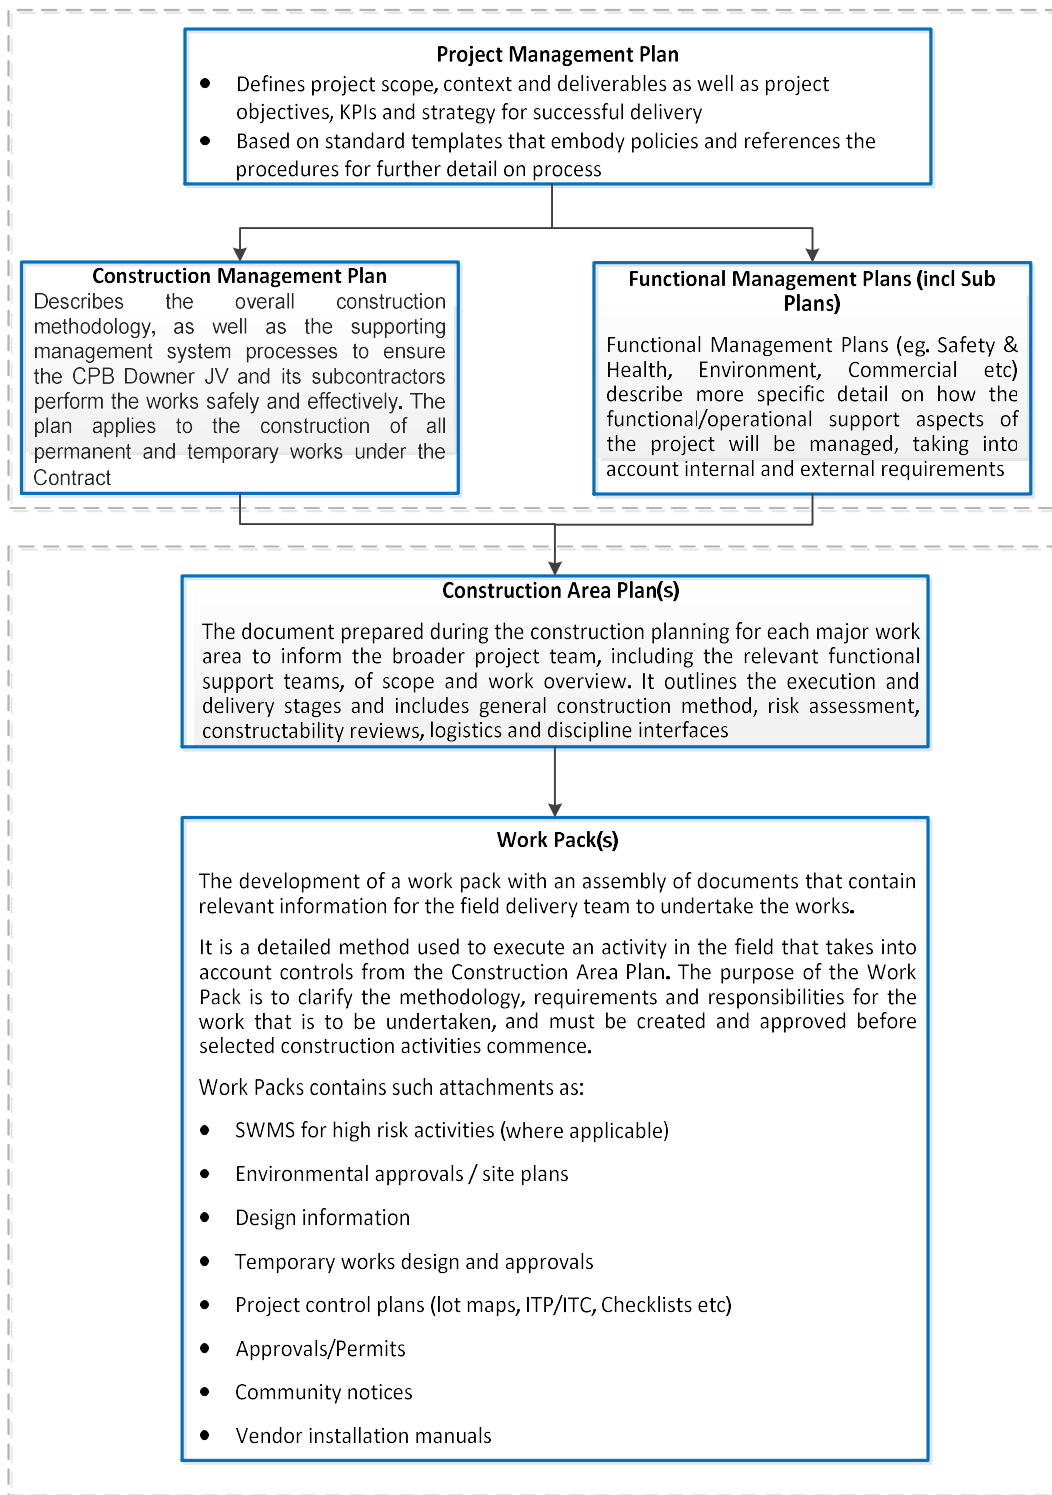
Project Management Plan

- Defines project scope, context and deliverables as well as project objectives, KPIs and strategy for successful delivery
- Based on standard templates that embody policies and references the procedures for further detail on process

Construction Management Plan

Describes the overall construction methodology, as well as the supporting management system processes to ensure the CPB Downer JV and its subcontractors perform the works safely and effectively. The plan applies to the construction of all permanent and temporary works under the Contract

Functional Management Plans (incl Sub Plans)

Functional Management Plans (eg. Safety & Health, Environment, Commercial etc) describe more specific detail on how the functional/operational support aspects of the project will be managed, taking into account internal and external requirements

Construction Area Plan(s)

The document prepared during the construction planning for each major work area to inform the broader project team, including the relevant functional support teams, of scope and work overview. It outlines the execution and delivery stages and includes general construction method, risk assessment, constructability reviews, logistics and discipline interfaces

Work Pack(s)

The development of a work pack with an assembly of documents that contain relevant information for the field delivery team to undertake the works.

It is a detailed method used to execute an activity in the field that takes into account controls from the Construction Area Plan. The purpose of the Work Pack is to clarify the methodology, requirements and responsibilities for the work that is to be undertaken, and must be created and approved before selected construction activities commence.

Work Packs contains such attachments as:

- SWMS for high risk activities (where applicable)
- Environmental approvals / site plans
- Design information
- Temporary works design and approvals
- Project control plans (lot maps, ITP/ITC, Checklists etc)
- Approvals/Permits
- Community notices
- Vendor installation manuals